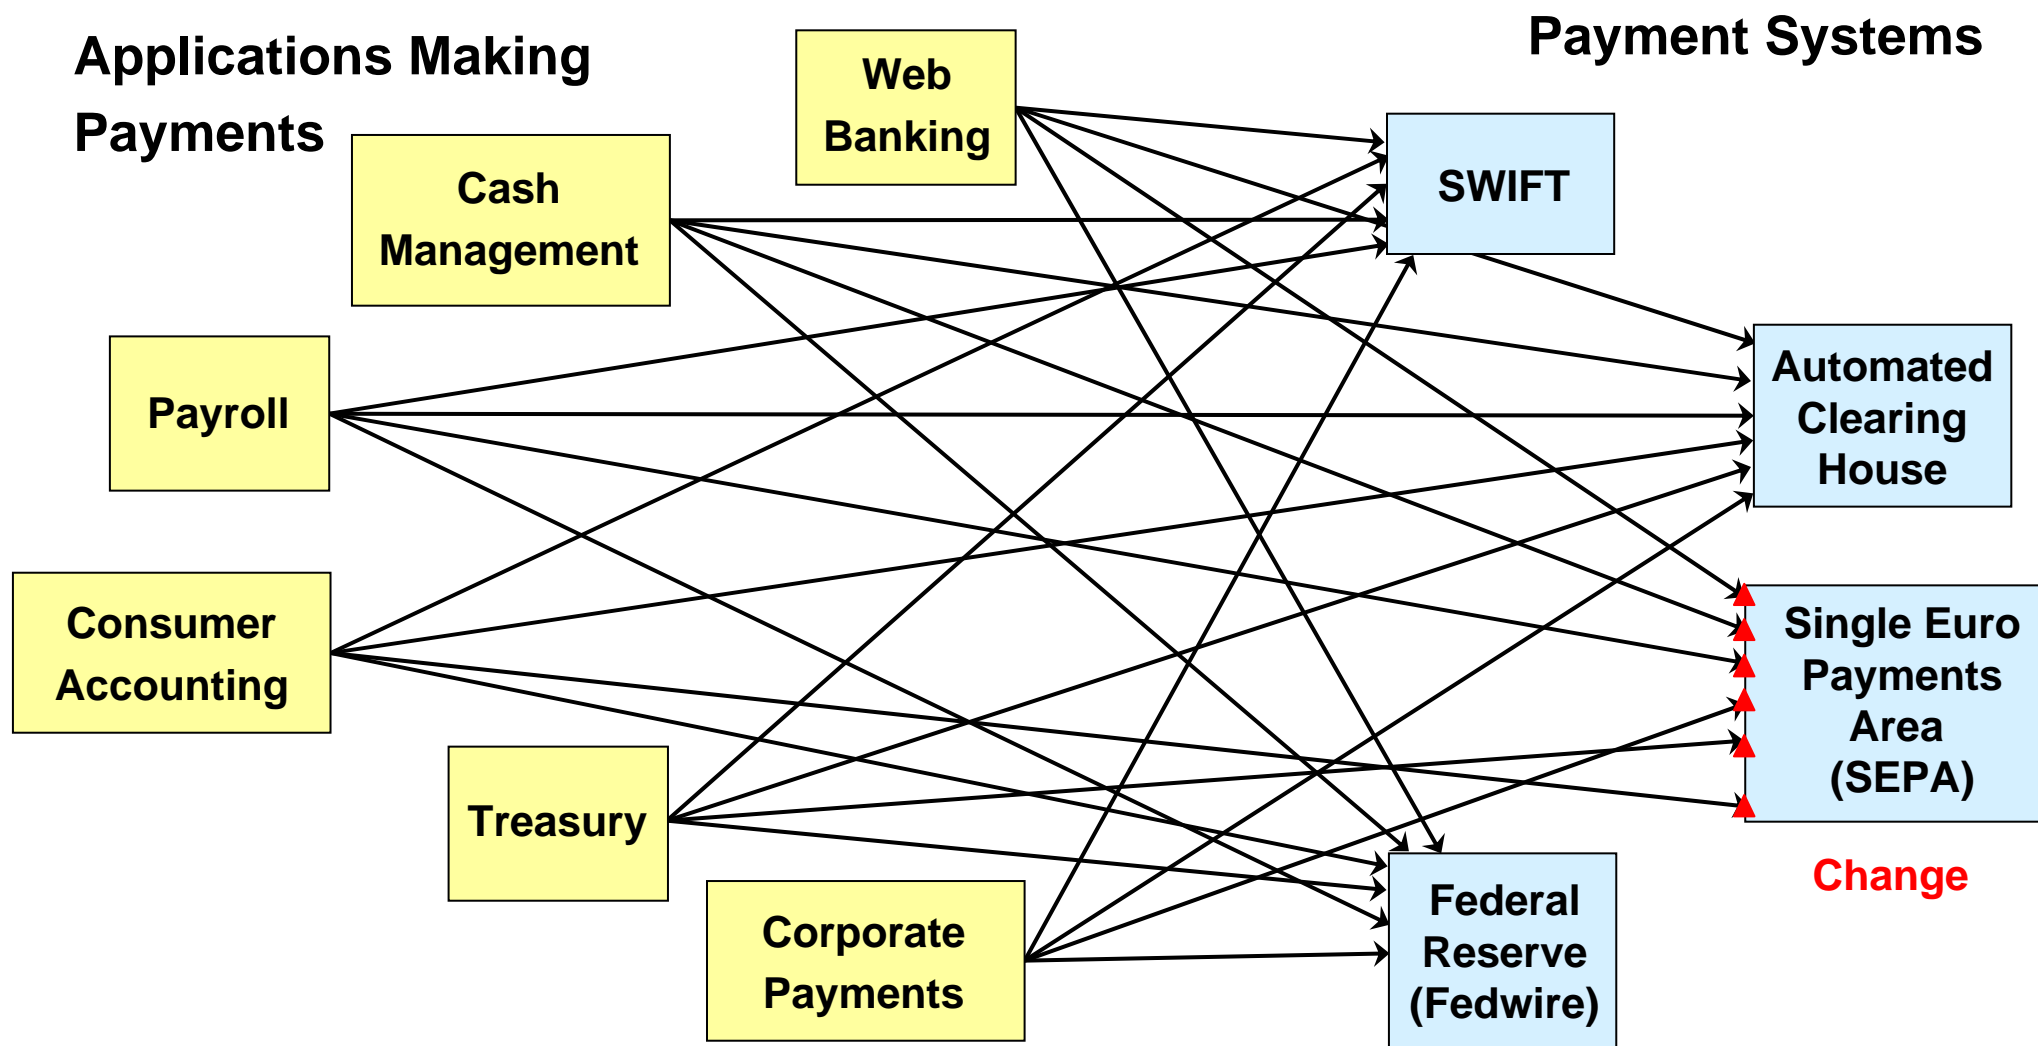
Applications Making Payments

Payment Systems

Web Banking

Cash Management

Payroll

Consumer Accounting

Treasury

Corporate Payments

SWIFT

Automated Clearing House

Single Euro Payments Area (SEPA)

Change

Federal Reserve (Fedwire)